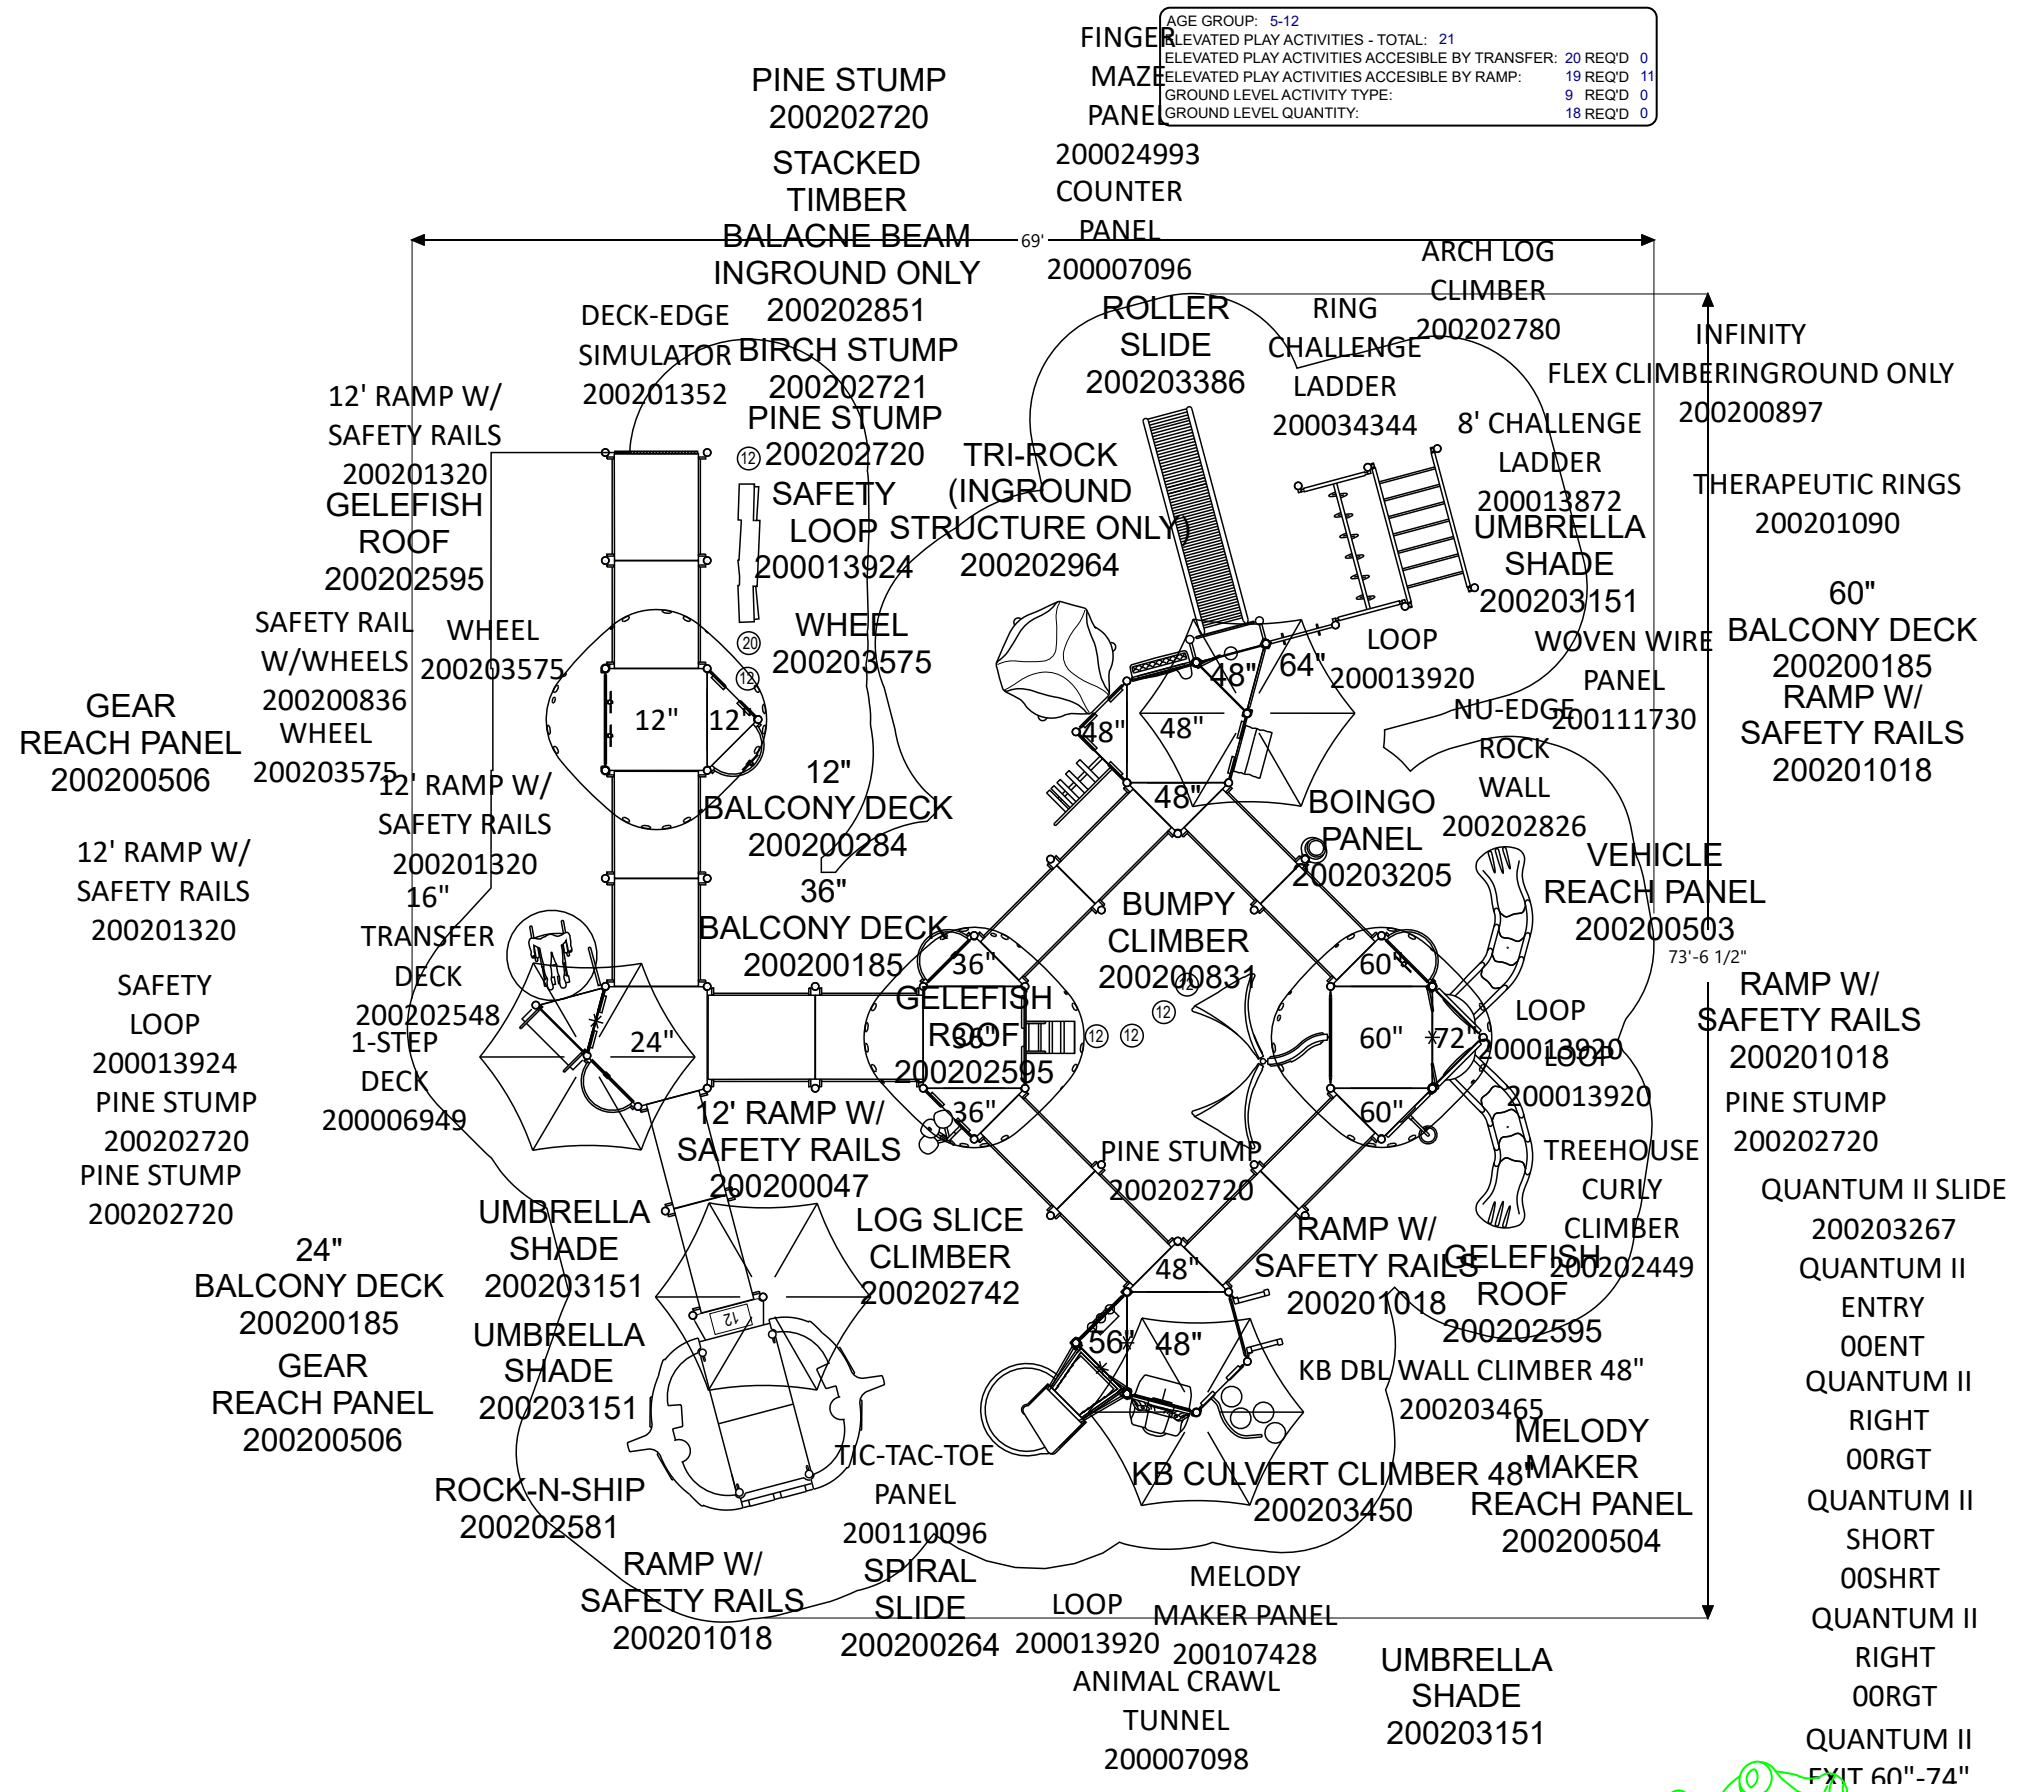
AGE GROUP: 5-12
ELEVATED PLAY ACTIVITIES - TOTAL: 21
ELEVATED PLAY ACTIVITIES ACCESIBLE BY TRANSFER: 20 REQ'D 0
ELEVATED PLAY ACTIVITIES ACCESIBLE BY RAMP: 19 REQ'D 11
GROUND LEVEL ACTIVITY TYPE: 9 REQ'D 0
GROUND LEVEL QUANTITY: 18 REQ'D 0

FINGER MAZE PANEL 200024993

COUNTER PANEL 200007096

PINE STUMP 200202720

STACKED TIMBER BALACNE BEAM INGROUND ONLY 200202851

69'

DECK-EDGE SIMULATOR 200201352

BIRCH STUMP 200202721

PINE STUMP 200202720

ROLLER SLIDE 200203386

RING CHALLENGE LADDER 200034344

ARCH LOG CLIMBER 200202780

INFINITY FLEX CLIMBERINGROUND ONLY 200200897

12' RAMP W/ SAFETY RAILS 200201320

GELEFISH ROOF 200202595

SAFETY LOOP 200013924

TRI-ROCK (INGROUND STRUCTURE ONLY) 200202964

8' CHALLENGE LADDER 200013872

THERAPEUTIC RINGS 200201090

UMBRELLA SHADE 200203151

60" BALCONY DECK 200200185

SAFETY RAIL W/WHEELS 200200836

WHEEL 200203575

WHEEL 200203575

LOOP 200013920

WOVEN WIRE PANEL 200111730

RAMP W/ SAFETY RAILS 200201018

GEAR REACH PANEL 200200506

WHEEL 200203575

12" 12"

48" 64"

48" 48"

NU-EDGE ROCK WALL 200202826

12' RAMP W/ SAFETY RAILS 200201320

12" BALCONY DECK 200200284

48"

BOINGO PANEL 200203205

12' RAMP W/ SAFETY RAILS 200201320

16" TRANSFER DECK 200202548

36" BALCONY DECK 200200185

BUMPY CLIMBER 200200831

VEHICLE REACH PANEL 200200503

73'-6 1/2"

SAFETY LOOP 200013924

1-STEP DECK 200006949

36"

GELEFISH ROOF 200202595

60"

LOOP 200013920

RAMP W/ SAFETY RAILS 200201018

24"

36"

60" 72"

LOOP 200013920

PINE STUMP 200202720

PINE STUMP 200202720

PINE STUMP 200202720

12' RAMP W/ SAFETY RAILS 200200047

36"

60"

PINE STUMP 200202720

TREEHOUSE CURLY CLIMBER 200202449

QUANTUM II SLIDE 200203267

24" BALCONY DECK 200200185

UMBRELLA SHADE 200203151

LOG SLICE CLIMBER 200202742

RAMP W/ SAFETY RAILS 200201018

48"

GELEFISH ROOF 200202595

QUANTUM II ENTRY 00ENT

GEAR REACH PANEL 200200506

UMBRELLA SHADE 200203151

56" 48"

KB DBL WALL CLIMBER 48" 200203465

QUANTUM II RIGHT 00RGT

TIC-TAC-TOE PANEL 200110096

MELODY MAKER REACH PANEL 200200504

ROCK-N-SHIP 200202581

KB CULVERT CLIMBER 48" 200203450

QUANTUM II SHORT 00SHRT

RAMP W/ SAFETY RAILS 200201018

SPIRAL SLIDE 200200264

LOOP 200013920

MELODY MAKER PANEL 200107428

QUANTUM II RIGHT 00RGT

ANIMAL CRAWL TUNNEL 200007098

UMBRELLA SHADE 200203151

QUANTUM II EXIT 60"-74"